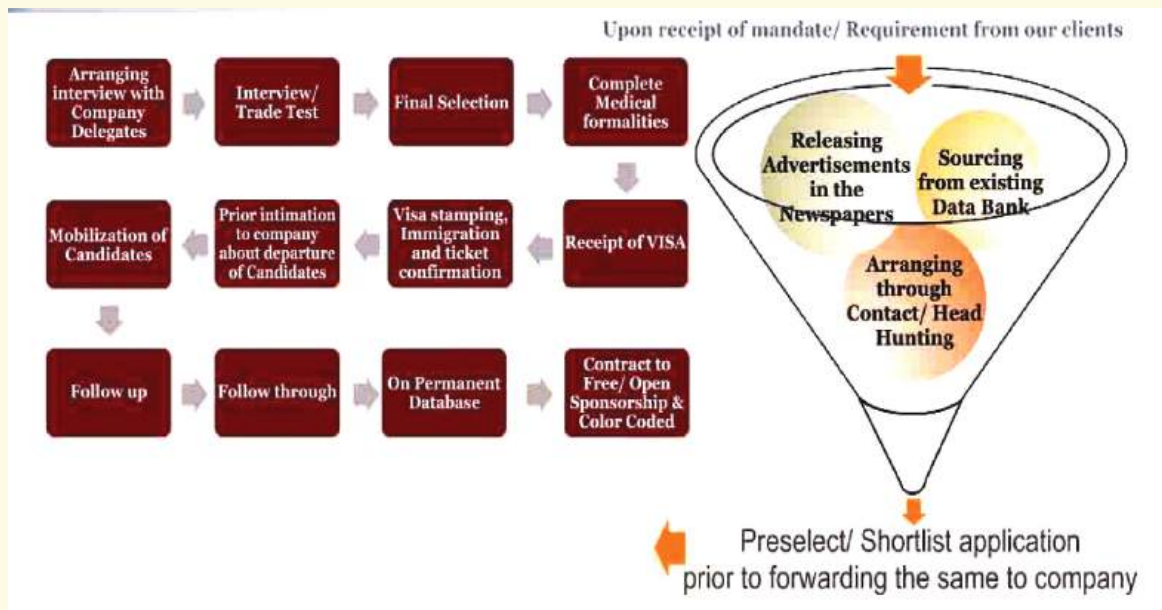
Upon receipt of mandate/ Requirement from our clients

Arranging interview with Company Delegates

Interview/ Trade Test

Final Selection

Complete Medical formalities

Receipt of VISA

Visa stamping, Immigration and ticket confirmation

Prior intimation to company about departure of Candidates

Mobilization of Candidates

Follow up

Follow through

On Permanent Database

Contract to Free/ Open Sponsorship & Color Coded

Releasing Advertisements in the Newspapers

Sourcing from existing Data Bank

Arranging through Contact/ Head Hunting

Preselect/ Shortlist application prior to forwarding the same to company